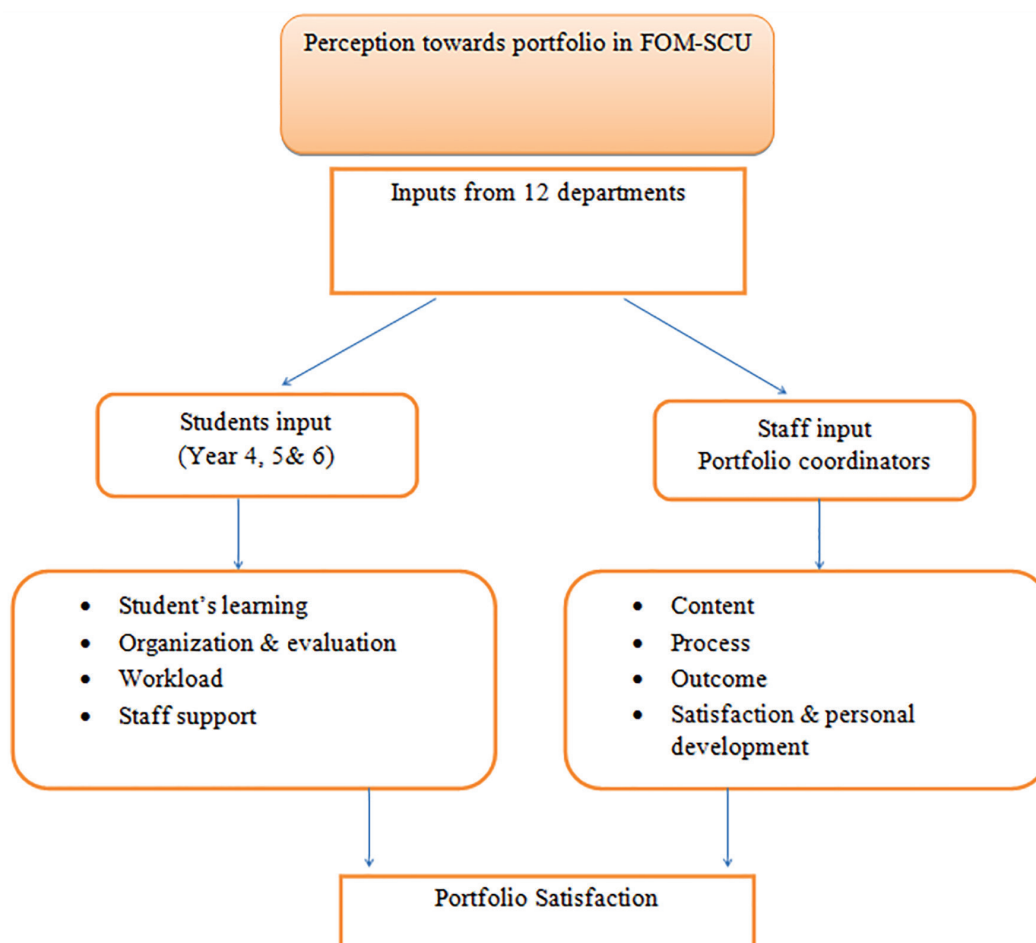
Perception towards portfolio in FOM-SCU

Inputs from 12 departments

Students input
(Year 4, 5& 6)

Staff input
Portfolio coordinators

- Student’s learning
- Organization & evaluation
- Workload
- Staff support

- Content
- Process
- Outcome
- Satisfaction & personal development

Portfolio Satisfaction